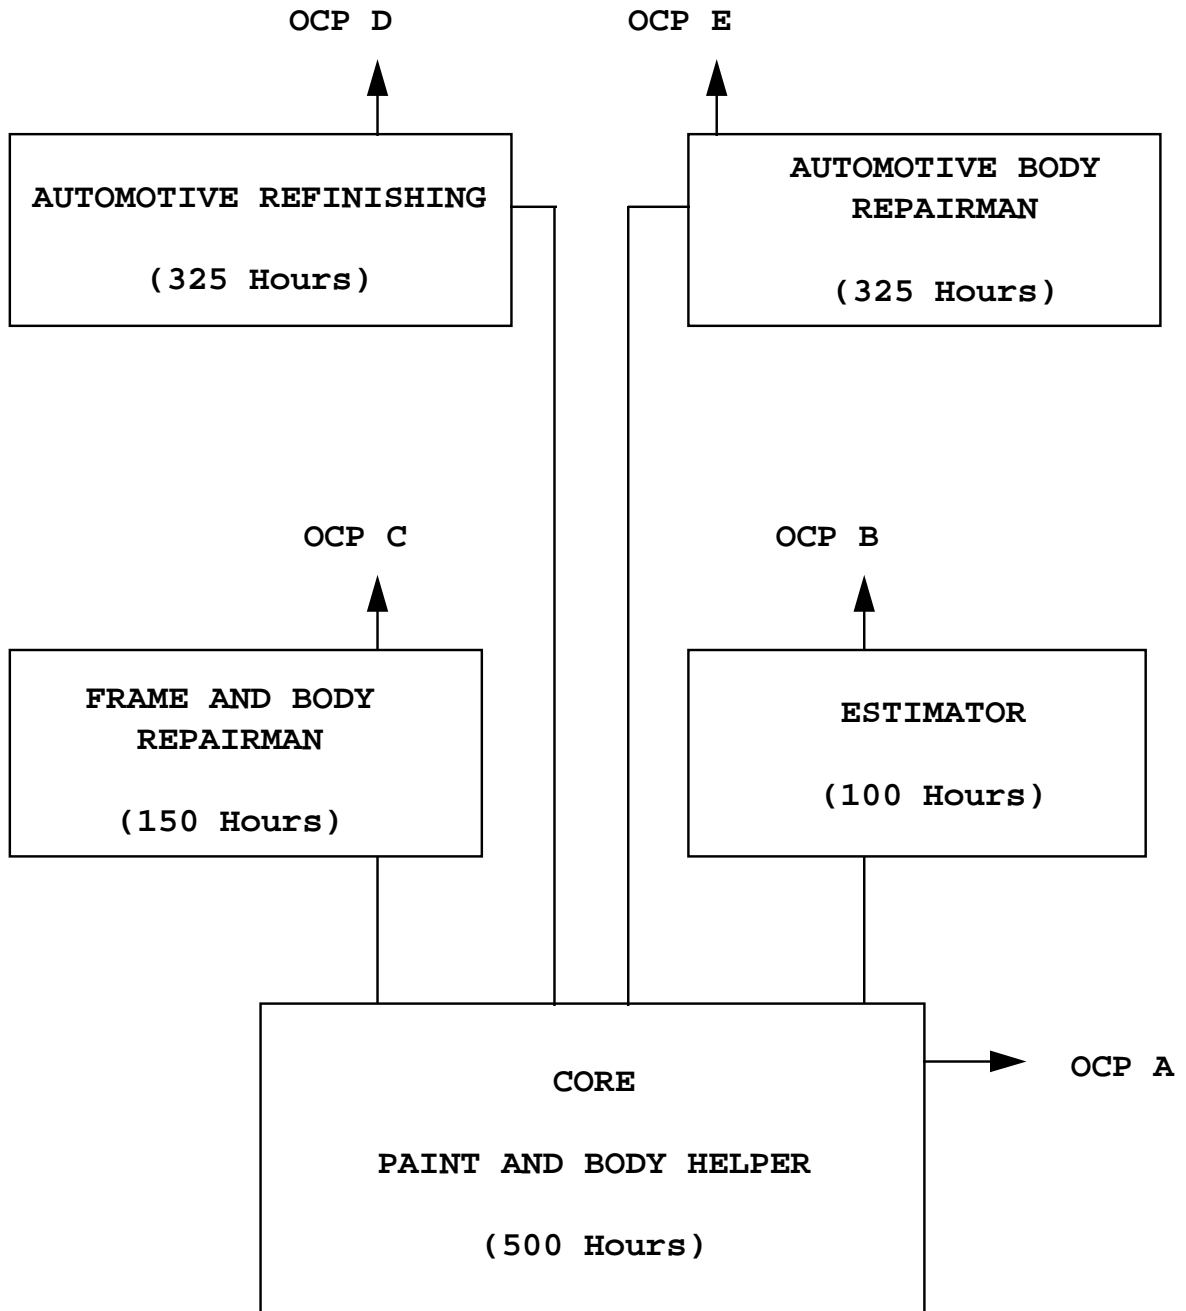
OCP D

OCP E

AUTOMOTIVE REFINISHING

(325 Hours)

AUTOMOTIVE BODY REPAIRMAN

(325 Hours)

OCP C

OCP B

FRAME AND BODY REPAIRMAN

(150 Hours)

ESTIMATOR

(100 Hours)

CORE

PAINT AND BODY HELPER

(500 Hours)

OCP A